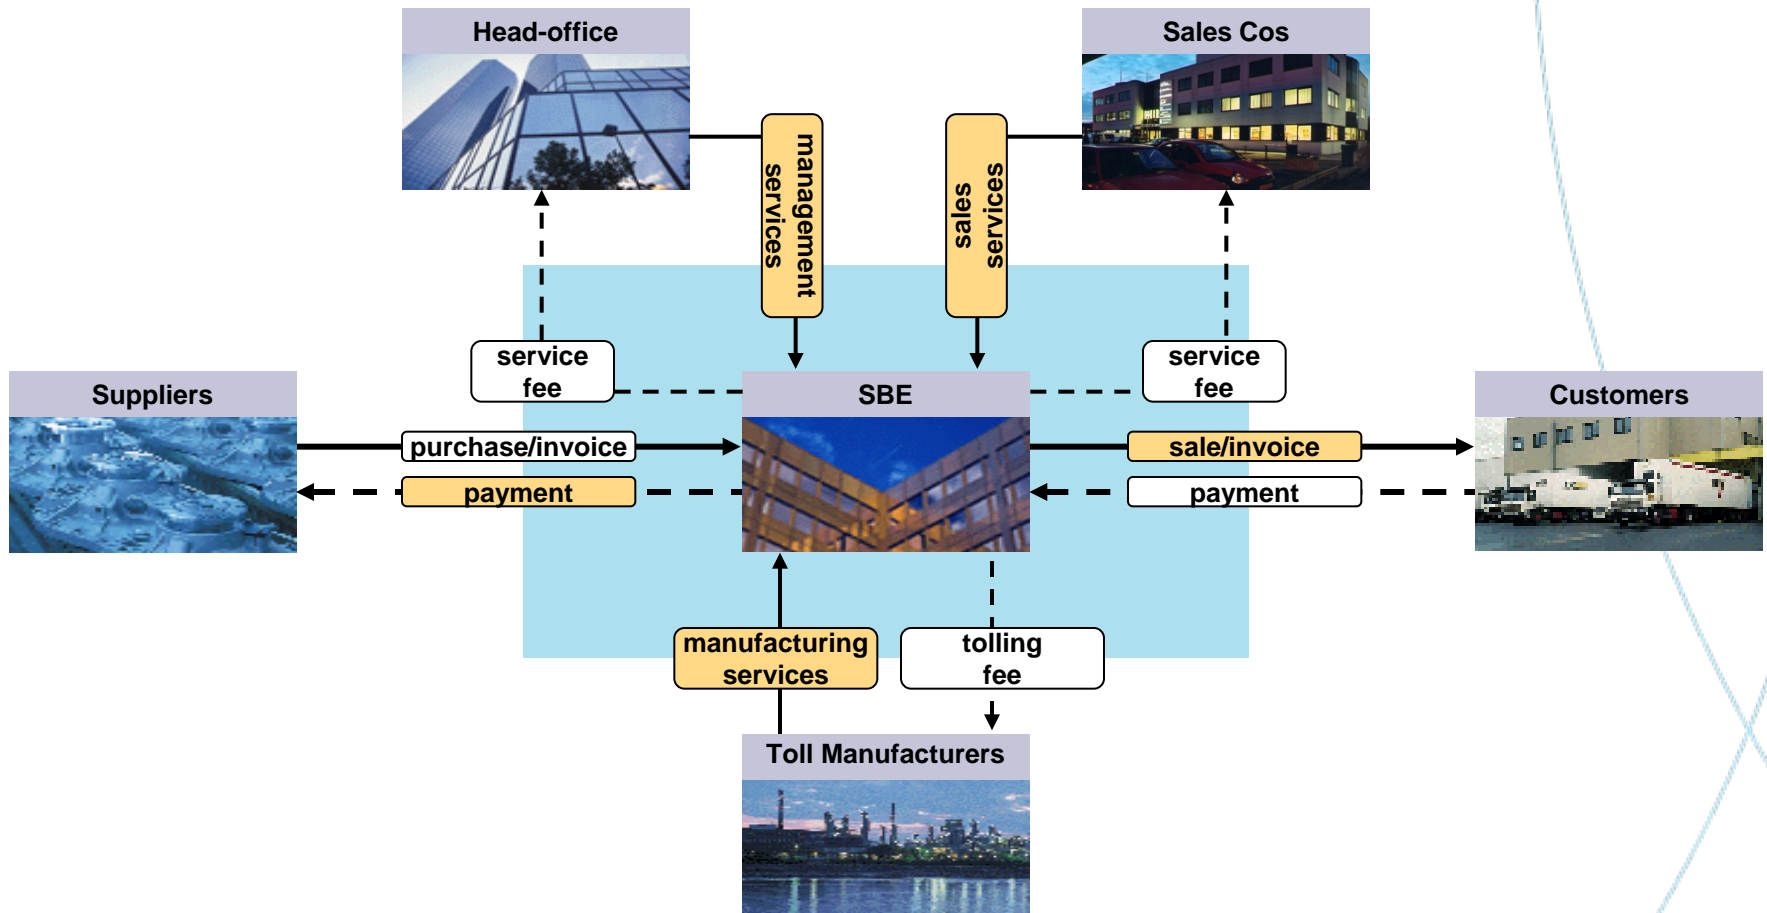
Head-office

Sales Cos

management services

sales services

service fee

service fee

Suppliers

SBE

Customers

purchase/invoice

payment

sale/invoice

payment

manufacturing services

tolling fee

Toll Manufacturers